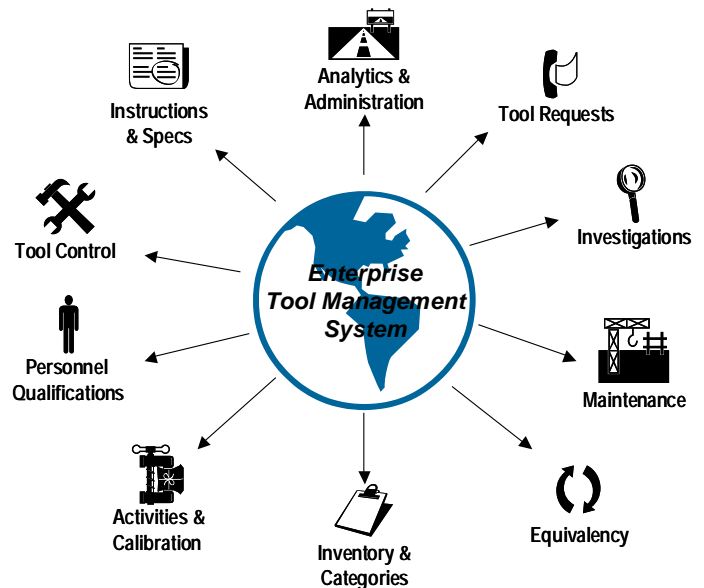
Enterprise Tool Management System

Analytics & Administration

Tool Requests

Investigations

Maintenance

Equivalency

Inventory & Categories

Activities & Calibration

Personnel Qualifications

Tool Control

Instructions & Specs